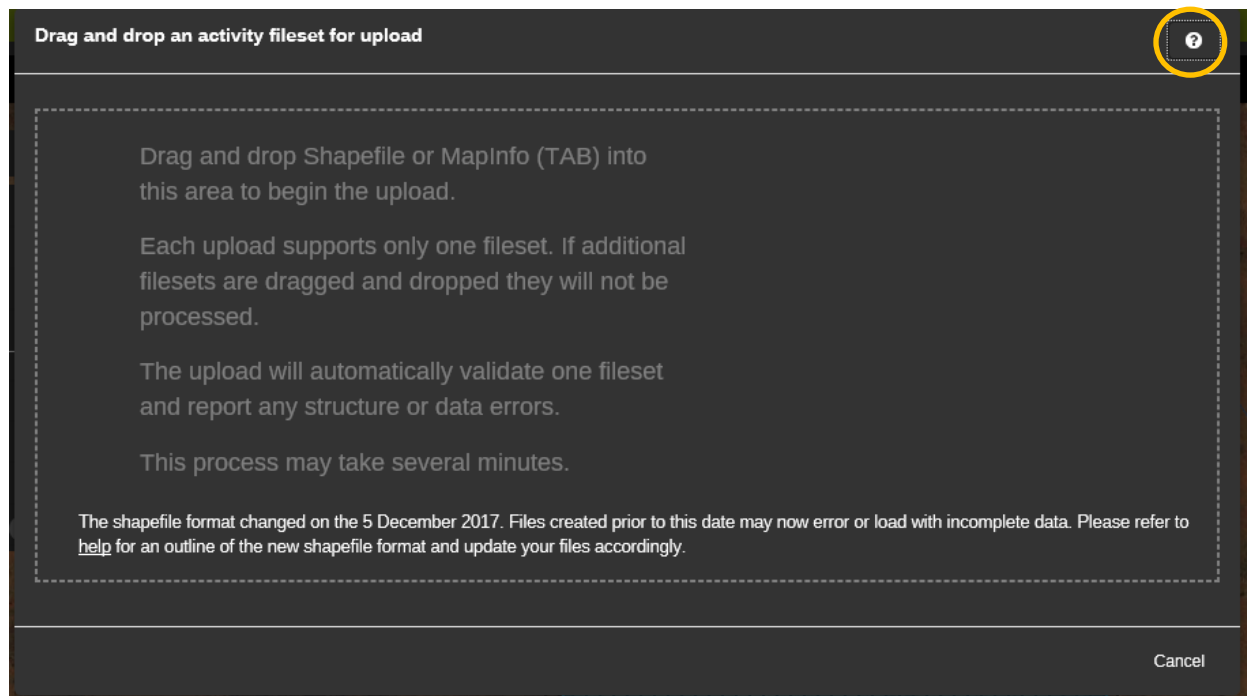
Drag and drop an activity fileset for upload

?

Drag and drop Shapefile or MapInfo (TAB) into this area to begin the upload.

Each upload supports only one fileset. If additional filesets are dragged and dropped they will not be processed.

The upload will automatically validate one fileset and report any structure or data errors.

This process may take several minutes.

The shapefile format changed on the 5 December 2017. Files created prior to this date may now error or load with incomplete data. Please refer to help for an outline of the new shapefile format and update your files accordingly.

Cancel